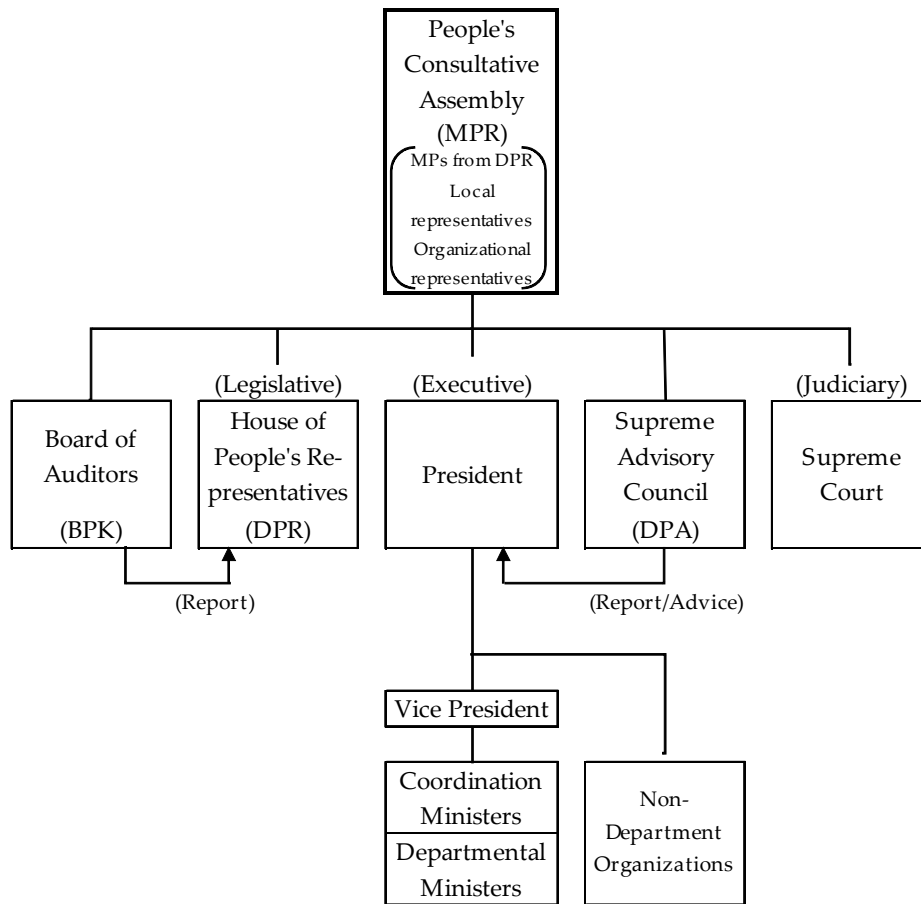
People's Consultative Assembly (MPR)

MPs from DPR
Local representatives
Organizational representatives

(Legislative)

(Executive)

(Judiciary)

Board of Auditors (BPK)

House of People's Representatives (DPR)

President

Supreme Advisory Council (DPA)

Supreme Court

(Report)

(Report/Advice)

Vice President

Coordination Ministers

Departmental Ministers

Non-Department Organizations